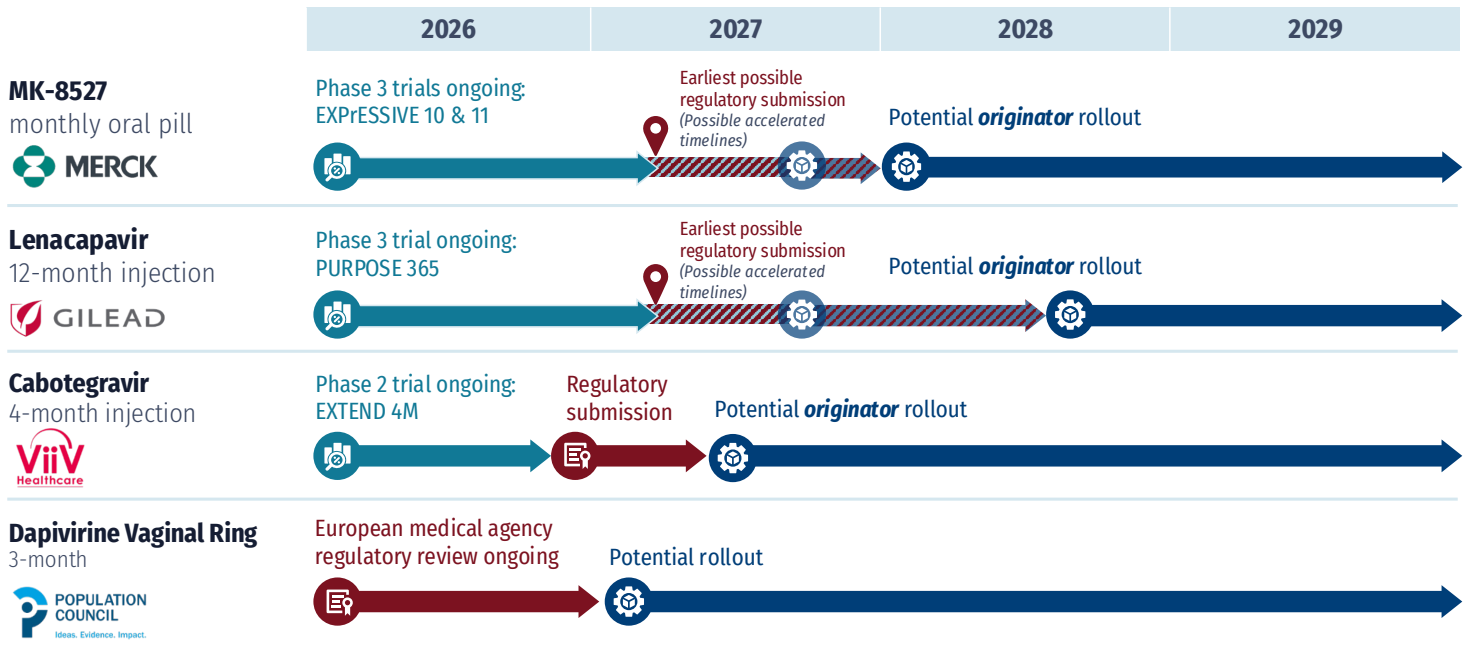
| 2026 | 2027 | 2028 | 2029 |
|---|---|---|---|

**MK-8527**
monthly oral pill
MERCK

Phase 3 trials ongoing: EXPrESSIVE 10 & 11

Earliest possible regulatory submission
*(Possible accelerated timelines)*

Potential ***originator*** rollout

**Lenacapavir**
12-month injection
GILEAD

Phase 3 trial ongoing: PURPOSE 365

Earliest possible regulatory submission
*(Possible accelerated timelines)*

Potential ***originator*** rollout

**Cabotegravir**
4-month injection
ViiV Healthcare

Phase 2 trial ongoing: EXTEND 4M

Regulatory submission

Potential ***originator*** rollout

**Dapivirine Vaginal Ring**
3-month
POPULATION COUNCIL
Ideas. Evidence. Impact.

European medical agency regulatory review ongoing

Potential rollout